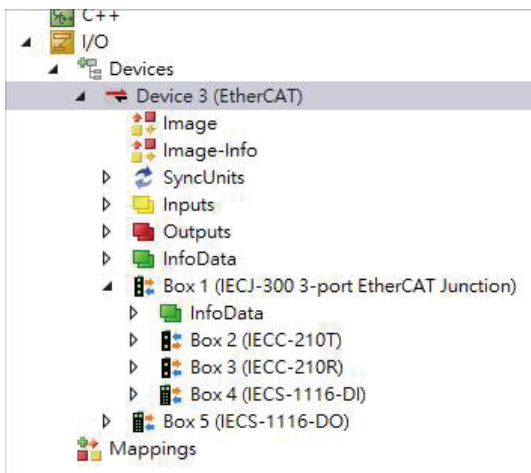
C++
I/O
Devices
Device 3 (EtherCAT)
Image
Image-Info
SyncUnits
Inputs
Outputs
InfoData
Box 1 (IECJ-300 3-port EtherCAT Junction)
InfoData
Box 2 (IECC-210T)
Box 3 (IECC-210R)
Box 4 (IECS-1116-DI)
Box 5 (IECS-1116-DO)
Mappings